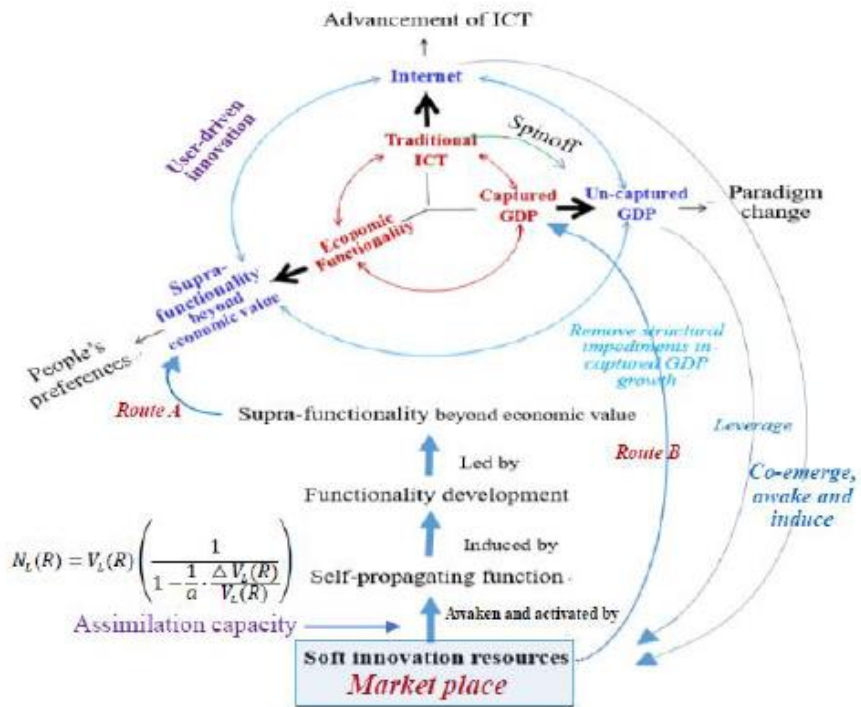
Advancement of ICT

Internet

User-driven innovation

Spinoff

Traditional ICT

Captured GDP

Un-captured GDP

Paradigm change

Economic Functionality

Supra-functionality beyond economic value

People's preferences

Remove structural impediments in captured GDP growth

Route A

Supra-functionality beyond economic value

Leverage

Route B

Led by

Functionality development

Co-emerge, awake and induce

Induced by

$N_L(R) = V_L(R)\left(\frac{1}{1-\frac{1}{a}\cdot\frac{\triangle V_L(R)}{V_L(R)}}\right)$

Self-propagating function

Awaken and activated by

Assimilation capacity

Soft innovation resources

Market place